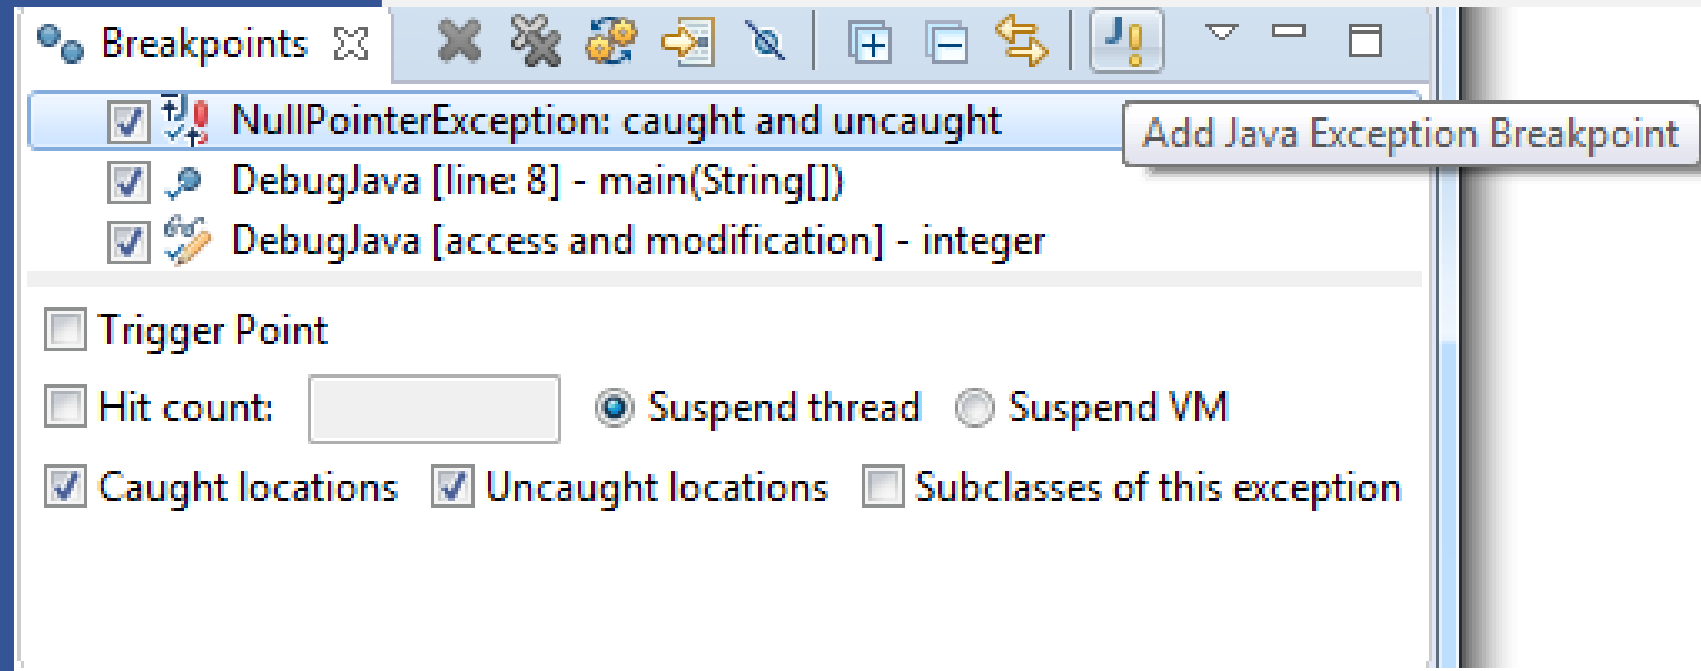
Breakpoints

NullPointerException: caught and uncaught

Add Java Exception Breakpoint

DebugJava [line: 8] - main(String[])

DebugJava [access and modification] - integer

Trigger Point

Hit count:

Suspend thread

Suspend VM

Caught locations

Uncaught locations

Subclasses of this exception